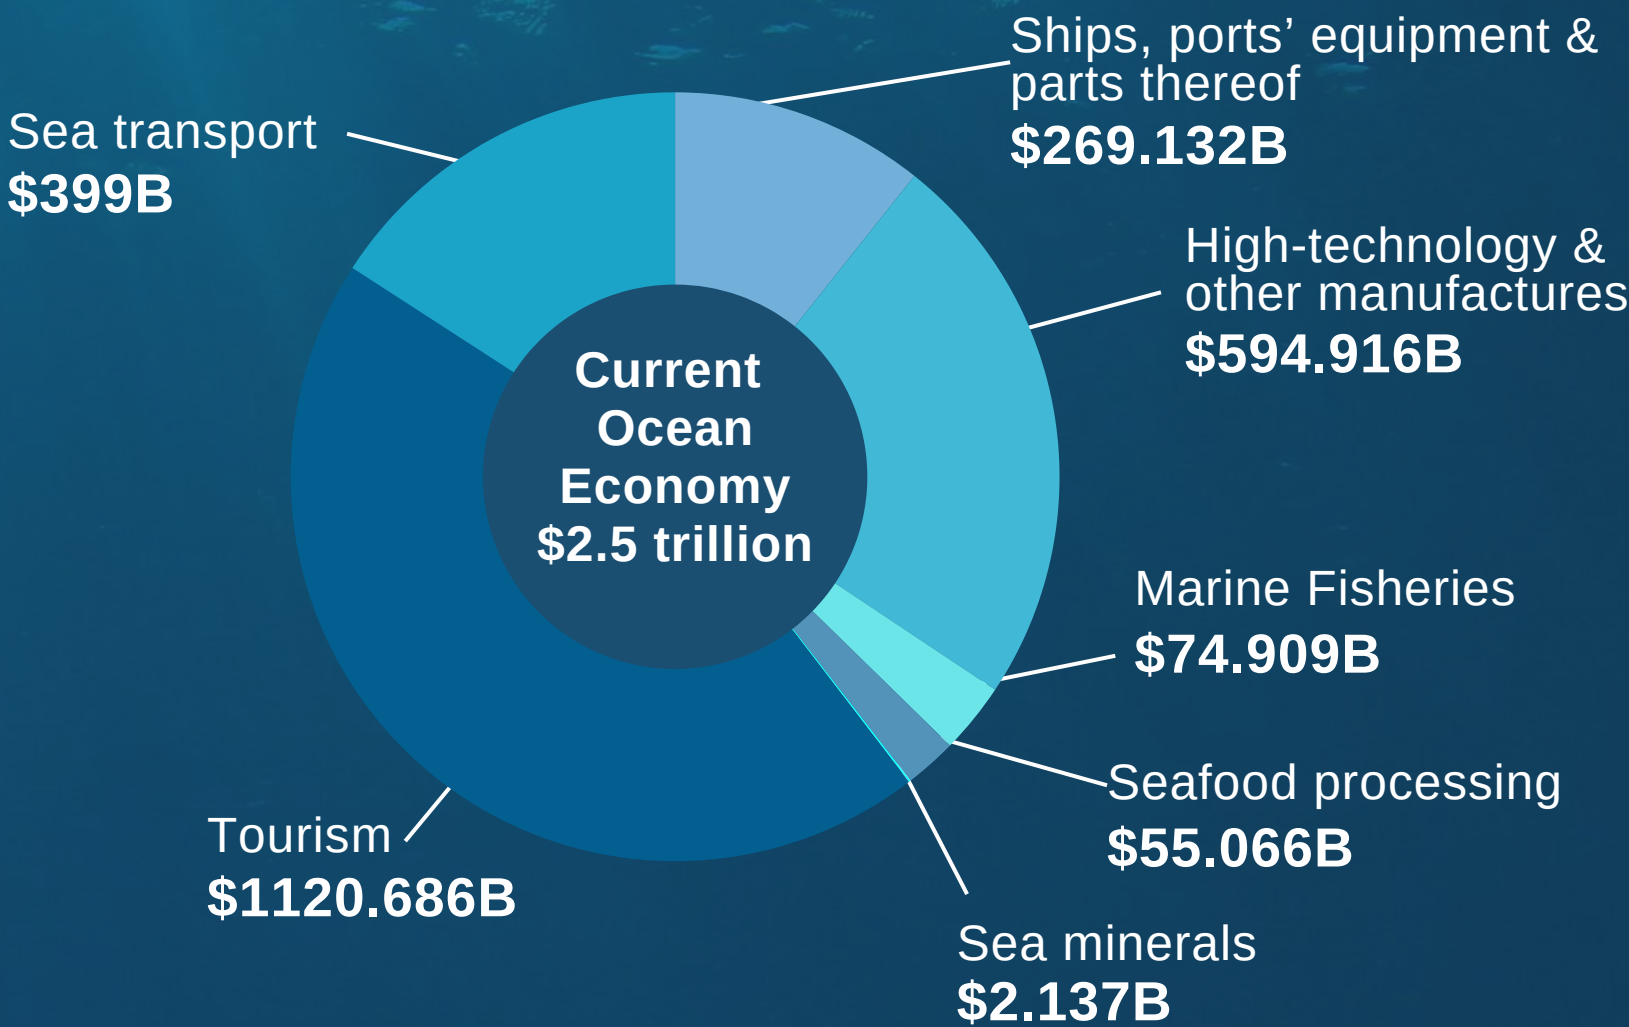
Ships, ports' equipment & parts thereof
$269.132B

Sea transport
$399B

High-technology & other manufactures
$594.916B

Current Ocean Economy
$2.5 trillion

Marine Fisheries
$74.909B

Seafood processing
$55.066B

Tourism
$1120.686B

Sea minerals
$2.137B